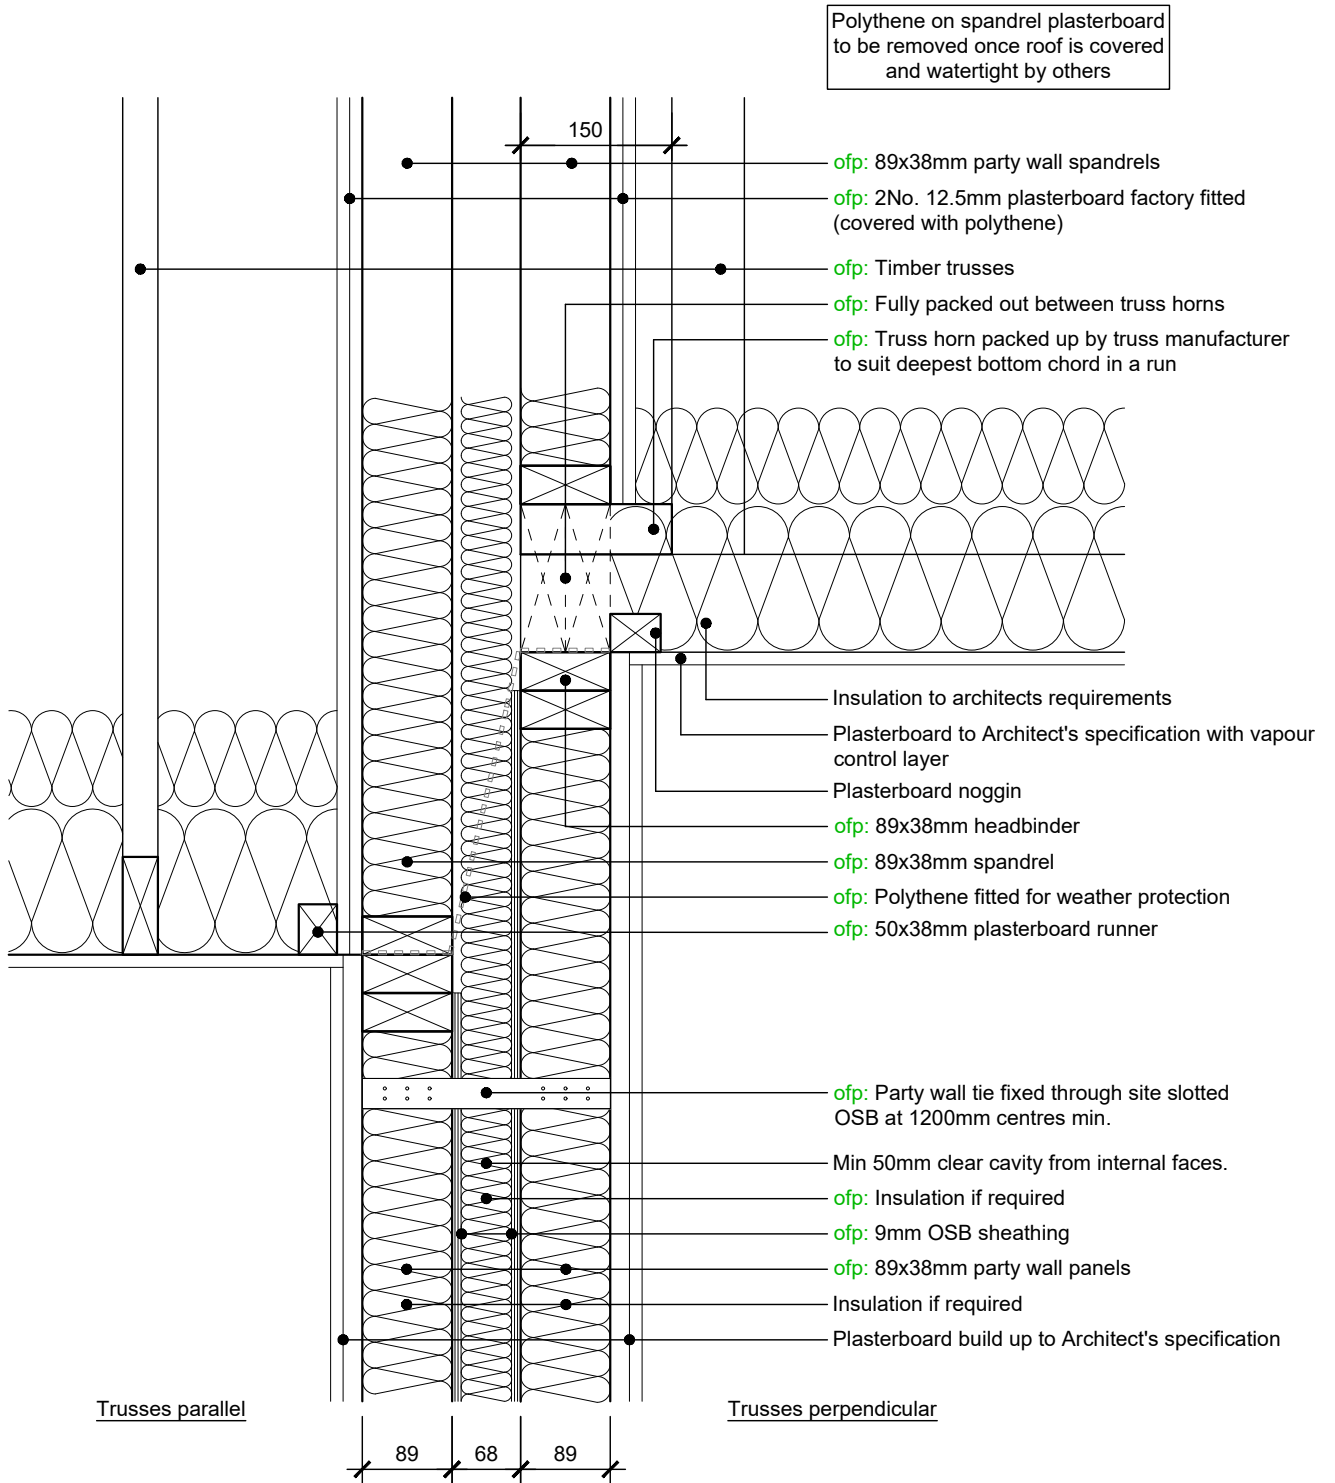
Polythene on spandrel plasterboard to be removed once roof is covered and watertight by others

150

ofp: 89x38mm party wall spandrels

ofp: 2No. 12.5mm plasterboard factory fitted (covered with polythene)

ofp: Timber trusses

ofp: Fully packed out between truss horns

ofp: Truss horn packed up by truss manufacturer to suit deepest bottom chord in a run

Insulation to architects requirements

Plasterboard to Architect's specification with vapour control layer

Plasterboard noggin

ofp: 89x38mm headbinder

ofp: 89x38mm spandrel

ofp: Polythene fitted for weather protection

ofp: 50x38mm plasterboard runner

ofp: Party wall tie fixed through site slotted OSB at 1200mm centres min.

Min 50mm clear cavity from internal faces.

ofp: Insulation if required

ofp: 9mm OSB sheathing

ofp: 89x38mm party wall panels

Insulation if required

Plasterboard build up to Architect's specification

Trusses parallel

Trusses perpendicular

89

68

89